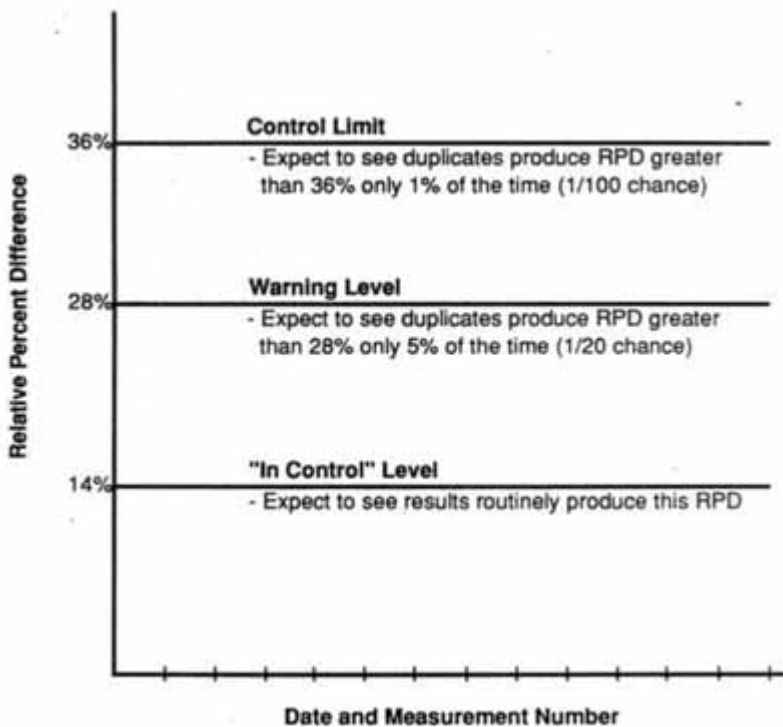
Relative Percent Difference

36%

Control Limit
- Expect to see duplicates produce RPD greater than 36% only 1% of the time (1/100 chance)

28%

Warning Level
- Expect to see duplicates produce RPD greater than 28% only 5% of the time (1/20 chance)

14%

"In Control" Level
- Expect to see results routinely produce this RPD

Date and Measurement Number